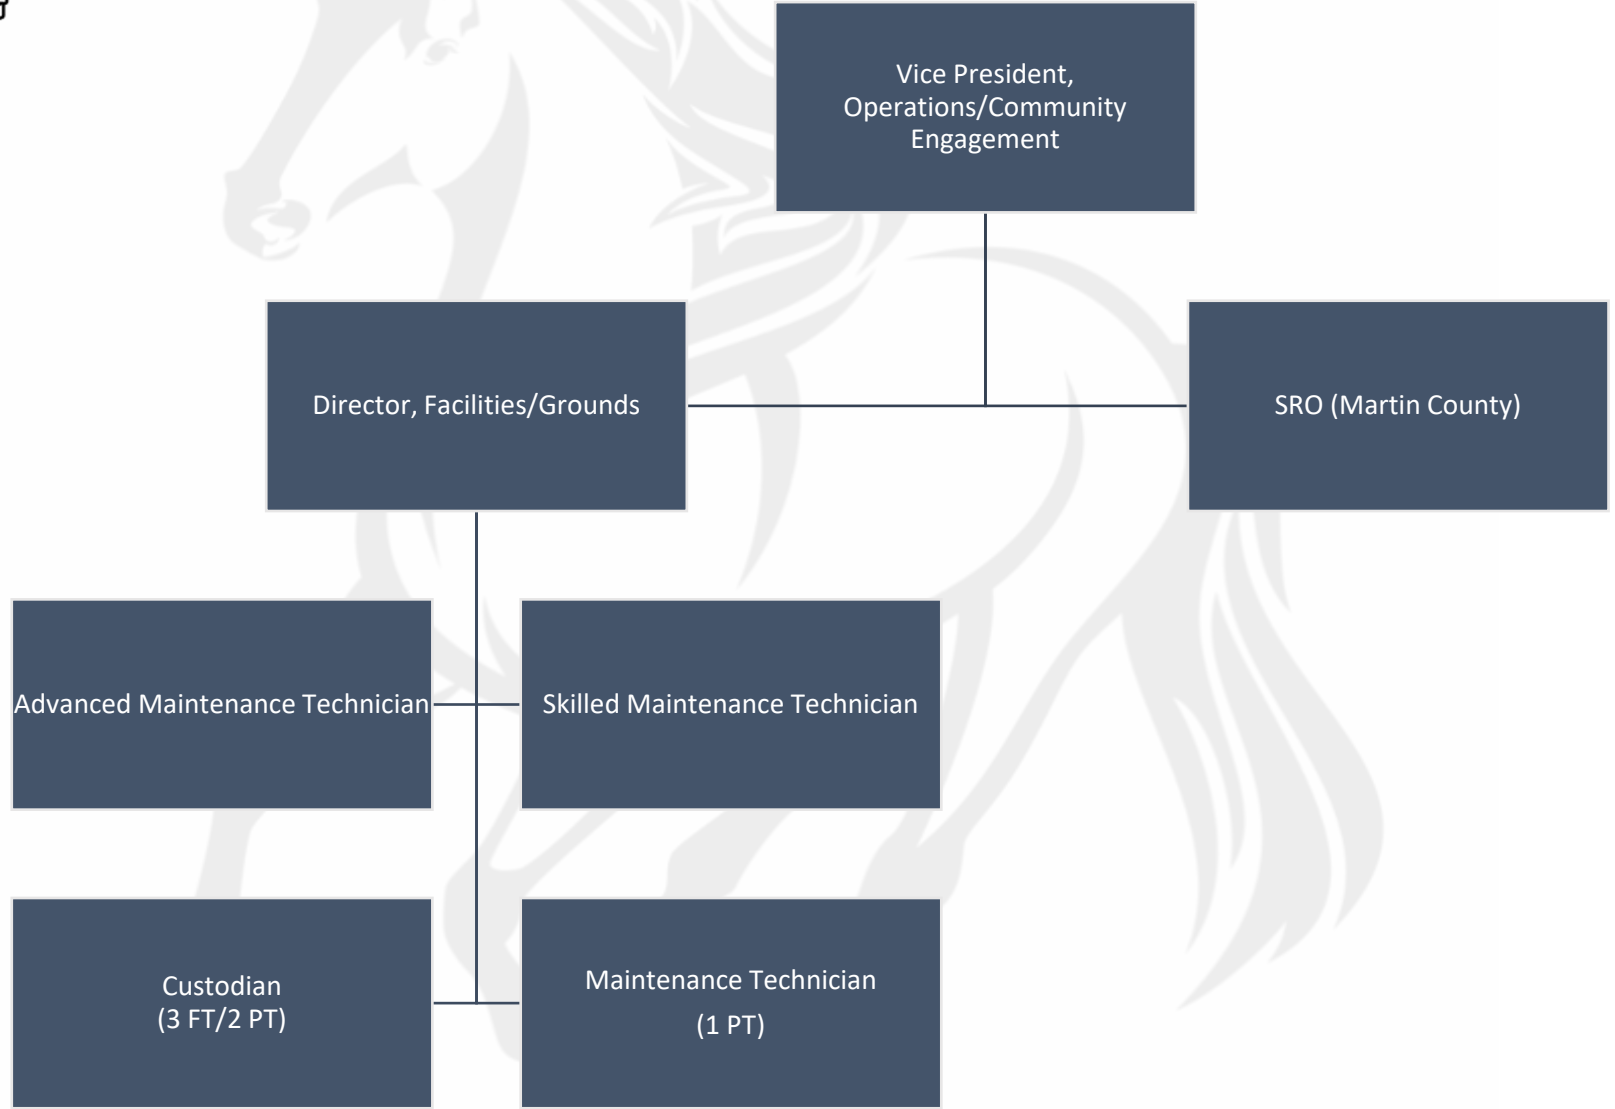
Vice President, Operations/Community Engagement

Director, Facilities/Grounds

SRO (Martin County)

Advanced Maintenance Technician

Skilled Maintenance Technician

Custodian
(3 FT/2 PT)

Maintenance Technician
(1 PT)